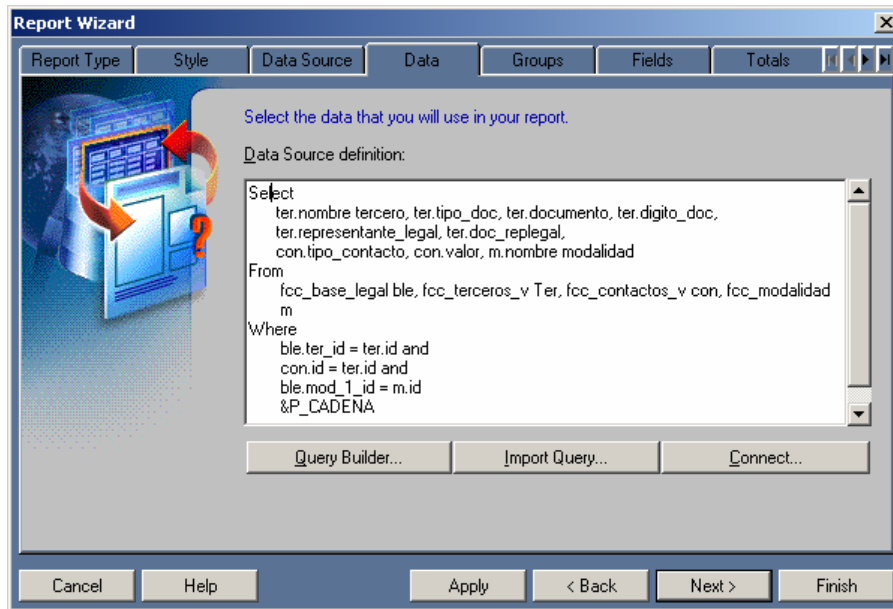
Report Wizard

Report Type | Style | Data Source | Data | Groups | Fields | Totals

Select the data that you will use in your report.

Data Source definition:

Select
ter.nombre tercero, ter.tipo_doc, ter.documento, ter.digito_doc,
ter.representante_legal, ter.doc_replegal,
con.tipo_contacto, con.valor, m.nombre modalidad
From
fcc_base_legal ble, fcc_terceros_v Ter, fcc_contactos_v con, fcc_modalidad m
Where
ble.ter_id = ter.id and
con.id = ter.id and
ble.mod_1_id = m.id
&P_CADENA

Query Builder... | Import Query... | Connect...

Cancel | Help | Apply | < Back | Next > | Finish